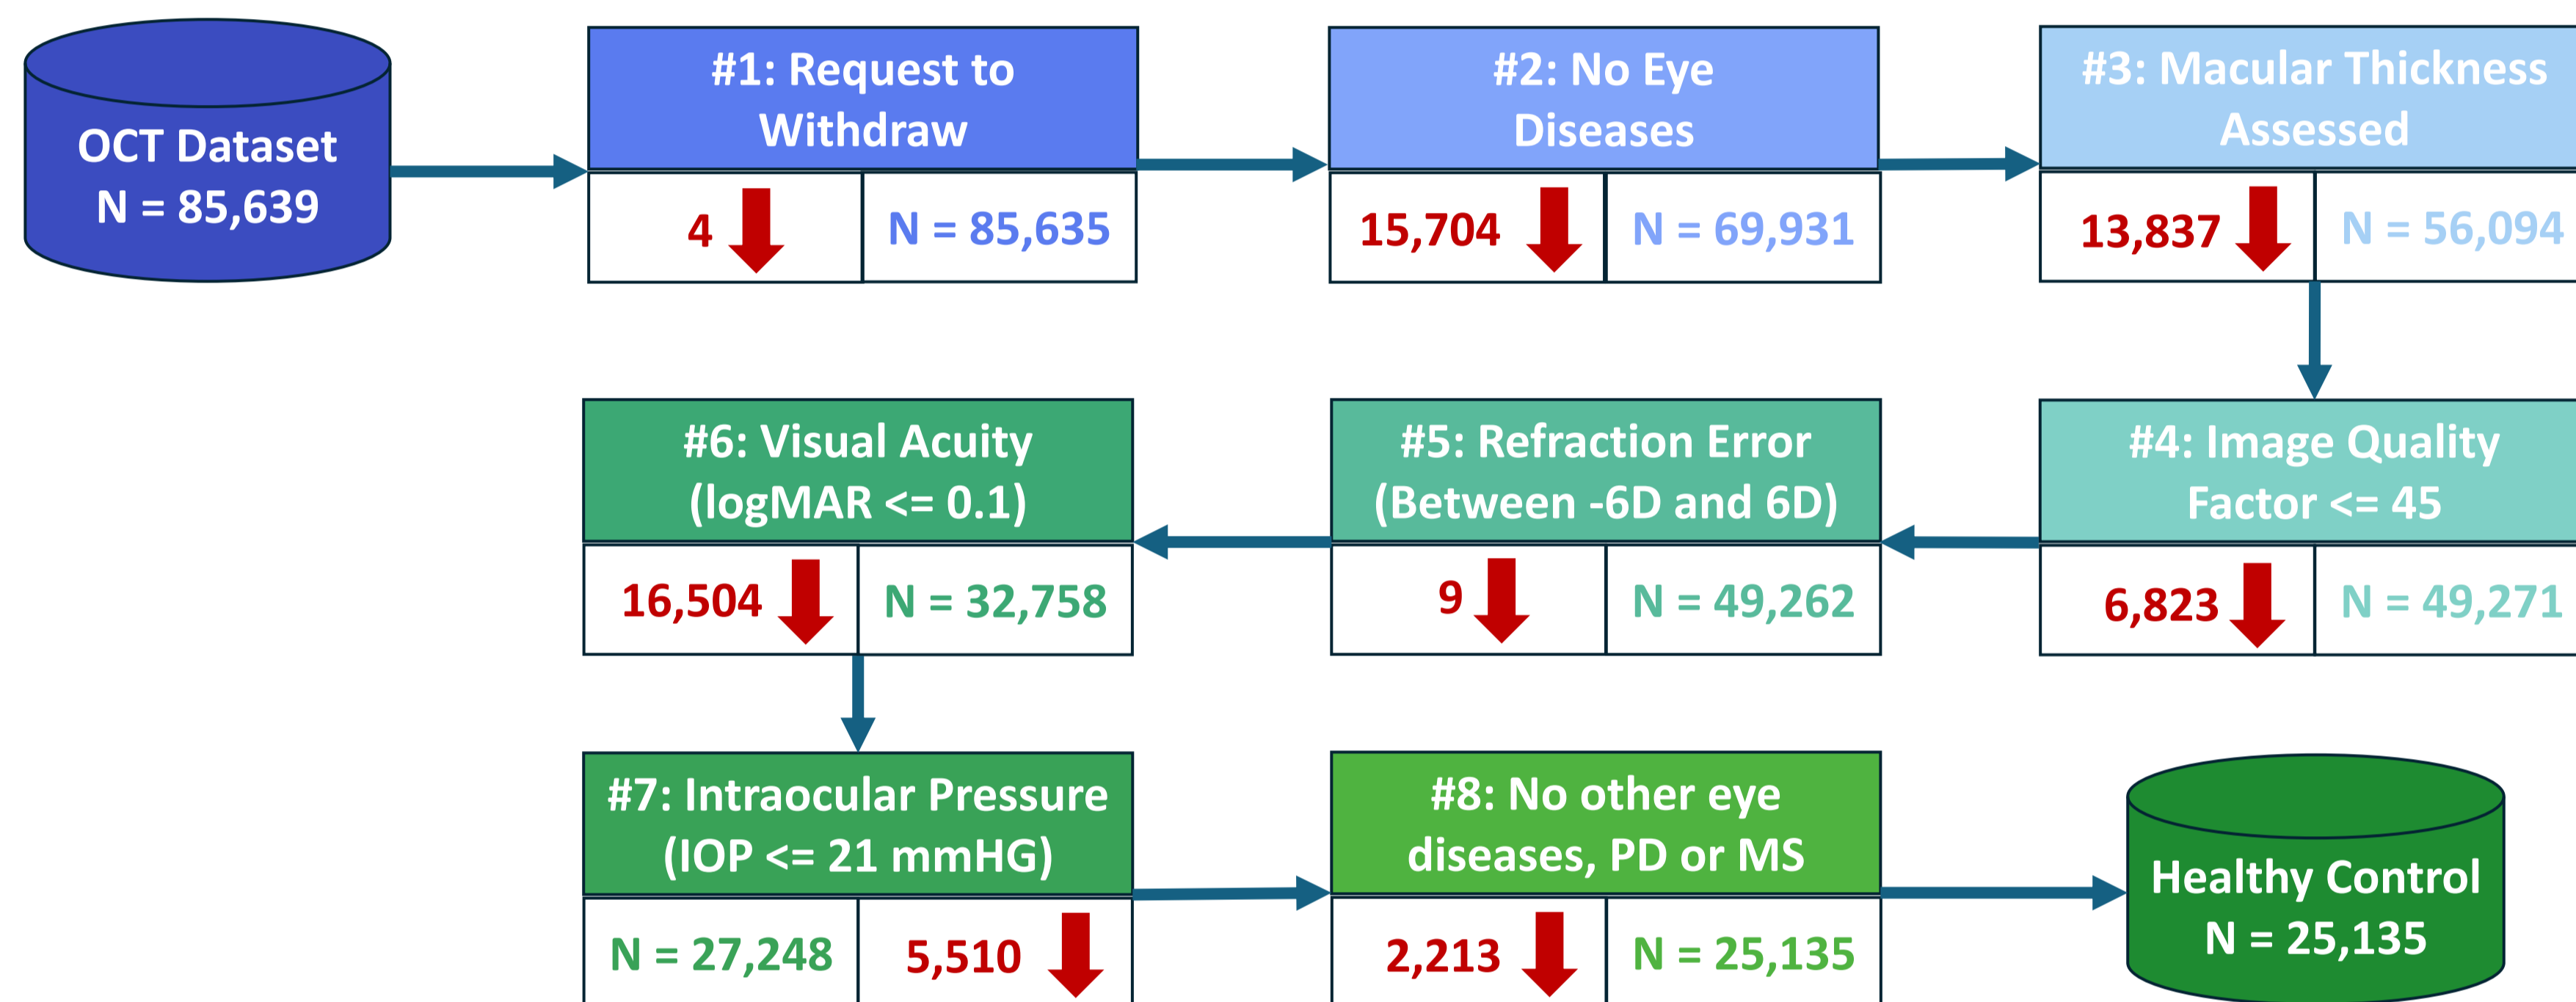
OCT Dataset
N = 85,639

#1: Request to Withdraw

4

N = 85,635

#2: No Eye Diseases

15,704

N = 69,931

#3: Macular Thickness Assessed

13,837

N = 56,094

#4: Image Quality Factor <= 45

6,823

N = 49,271

#5: Refraction Error (Between -6D and 6D)

9

N = 49,262

#6: Visual Acuity (logMAR <= 0.1)

16,504

N = 32,758

#7: Intraocular Pressure (IOP <= 21 mmHG)

N = 27,248

5,510

#8: No other eye diseases, PD or MS

2,213

N = 25,135

Healthy Control
N = 25,135